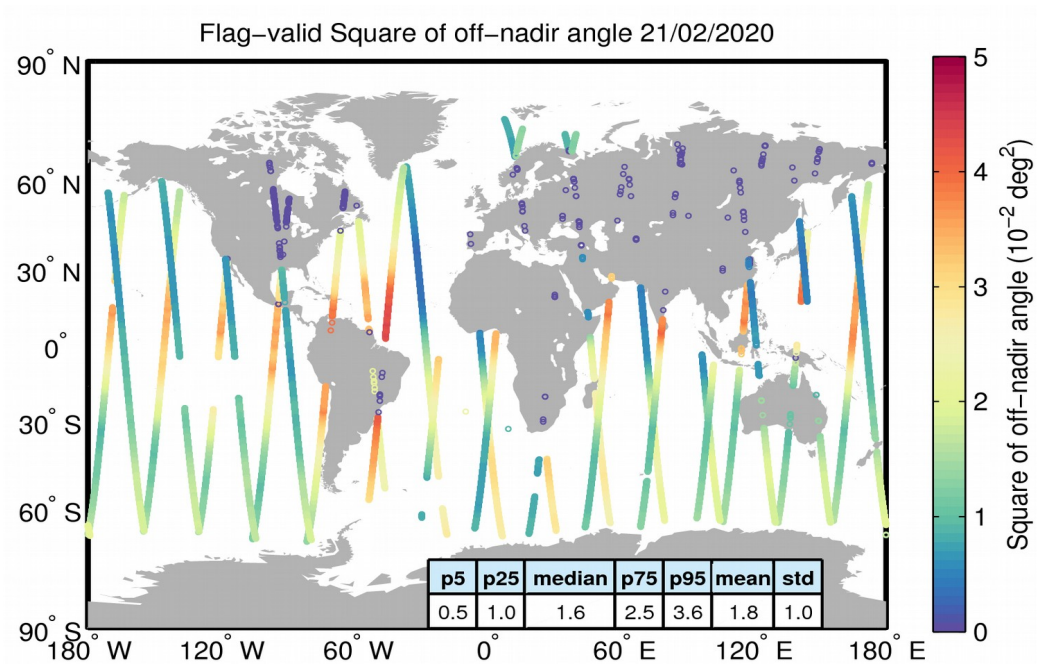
Flag-valid Square of off-nadir angle 21/02/2020

90° N
60° N
30° N
0°
30° S
60° S
90° S

180° W 120° W 60° W 0° 60° E 120° E 180° E

| p5 | p25 | median | p75 | p95 | mean | std |
|---|---|---|---|---|---|---|
| 0.5 | 1.0 | 1.6 | 2.5 | 3.6 | 1.8 | 1.0 |

5
4
3
2
1
0

Square of off-nadir angle ($10^{-2}$ deg$^2$)